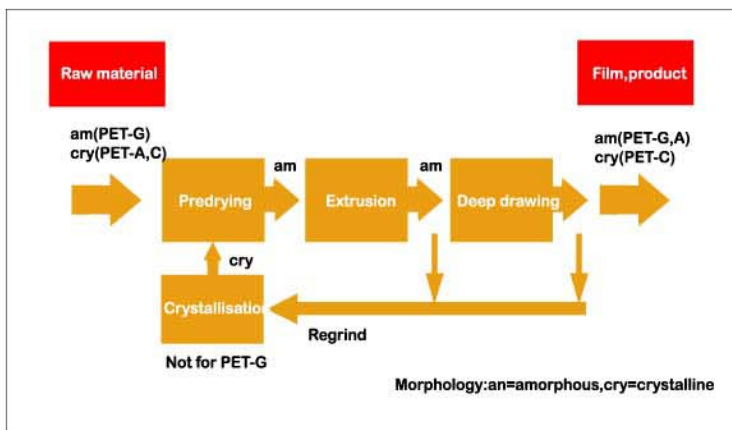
Raw material

Film,product

am(PET-G)
cry(PET-A,C)

Predrying

am

Extrusion

am

Deep drawing

am(PET-G,A)
cry(PET-C)

cry

Crystallisation

Regrind

Not for PET-G

Morphology:an=amorphous,cry=crystalline